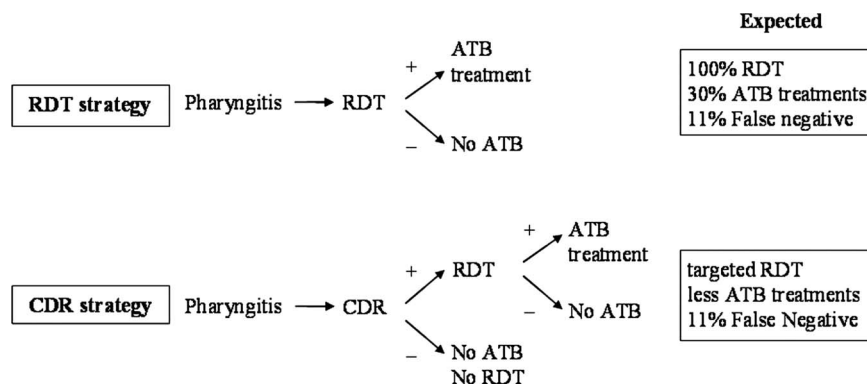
Expected

RDT strategy

Pharyngitis → RDT

+ ATB treatment

– No ATB

100% RDT
30% ATB treatments
11% False negative

CDR strategy

Pharyngitis → CDR

+ RDT

+ ATB treatment

– No ATB

– No ATB
No RDT

targeted RDT
less ATB treatments
11% False Negative